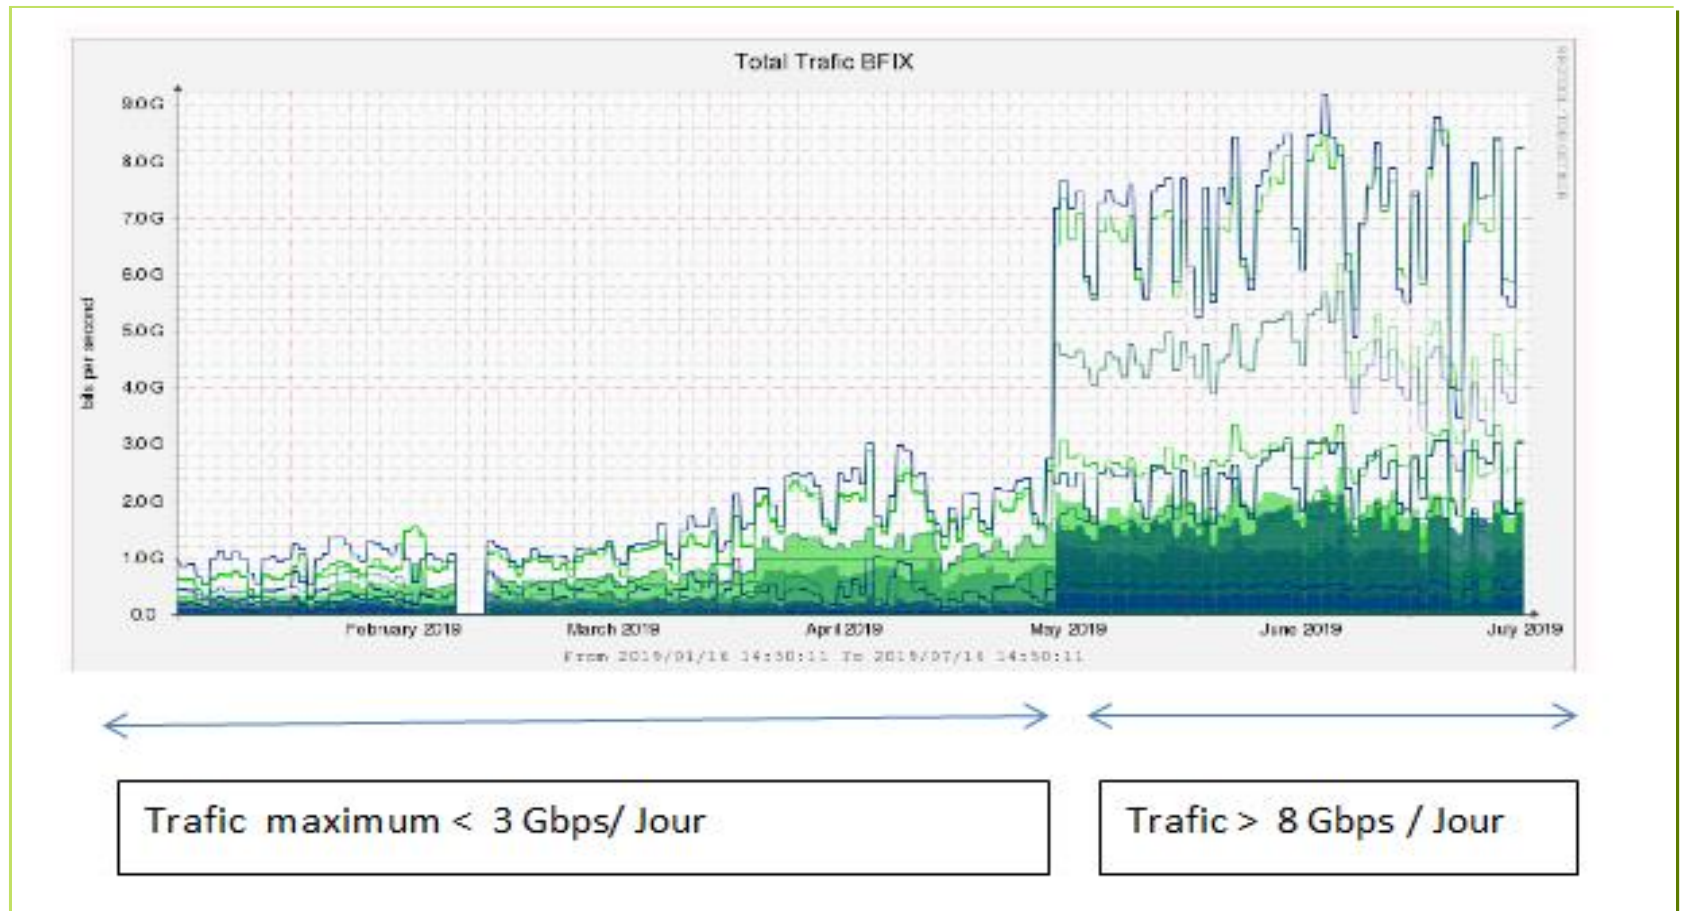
Total Trafic BFIX

bits per second

9.0G
8.0G
7.0G
6.0G
5.0G
4.0G
3.0G
2.0G
1.0G
0.0

February 2019
March 2019
April 2019
May 2019
June 2019
July 2019

From 2019/01/16 14:50:11 To 2019/07/16 14:50:11

Trafic maximum < 3 Gbps/ Jour

Trafic > 8 Gbps / Jour